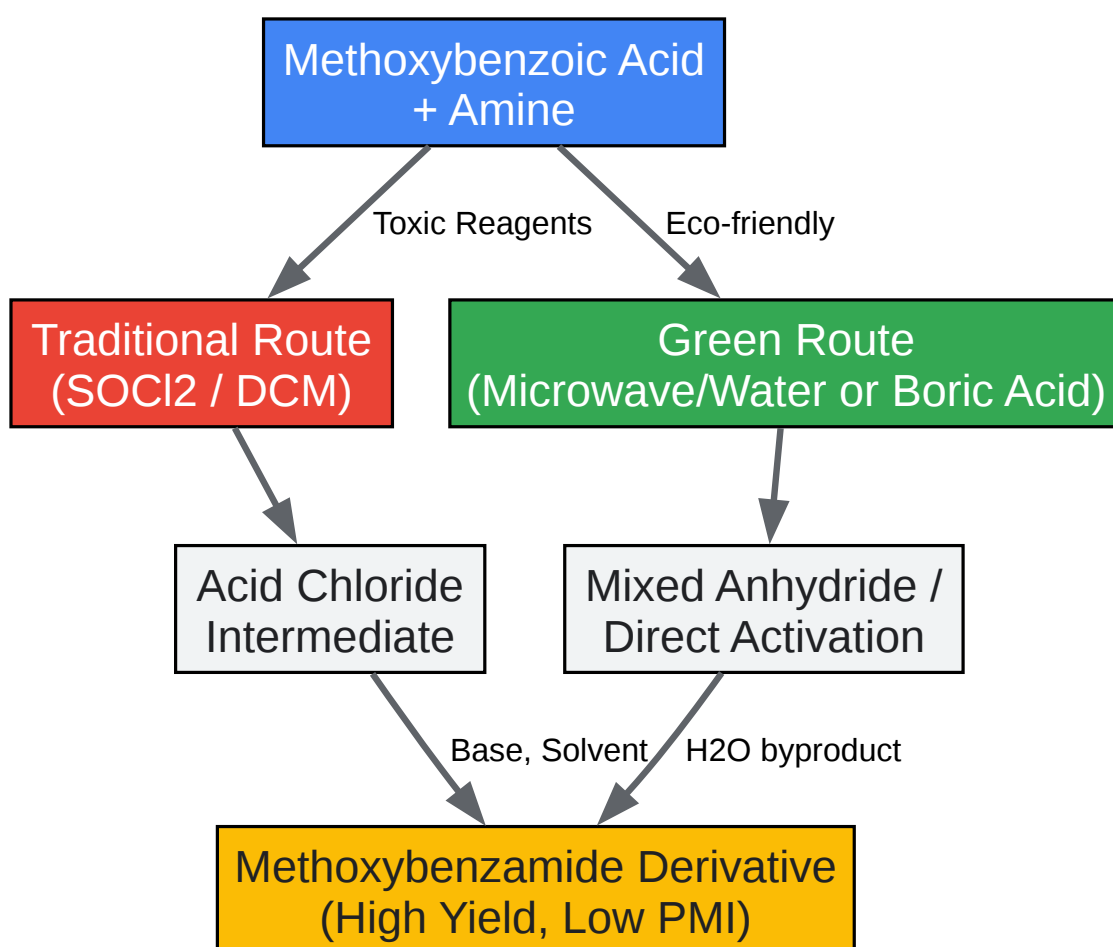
Methoxybenzoic Acid + Amine

Toxic Reagents

Eco-friendly

Traditional Route (SOCl2 / DCM)

Green Route (Microwave/Water or Boric Acid)

Acid Chloride Intermediate

Mixed Anhydride / Direct Activation

Base, Solvent

H2O byproduct

Methoxybenzamide Derivative (High Yield, Low PMI)